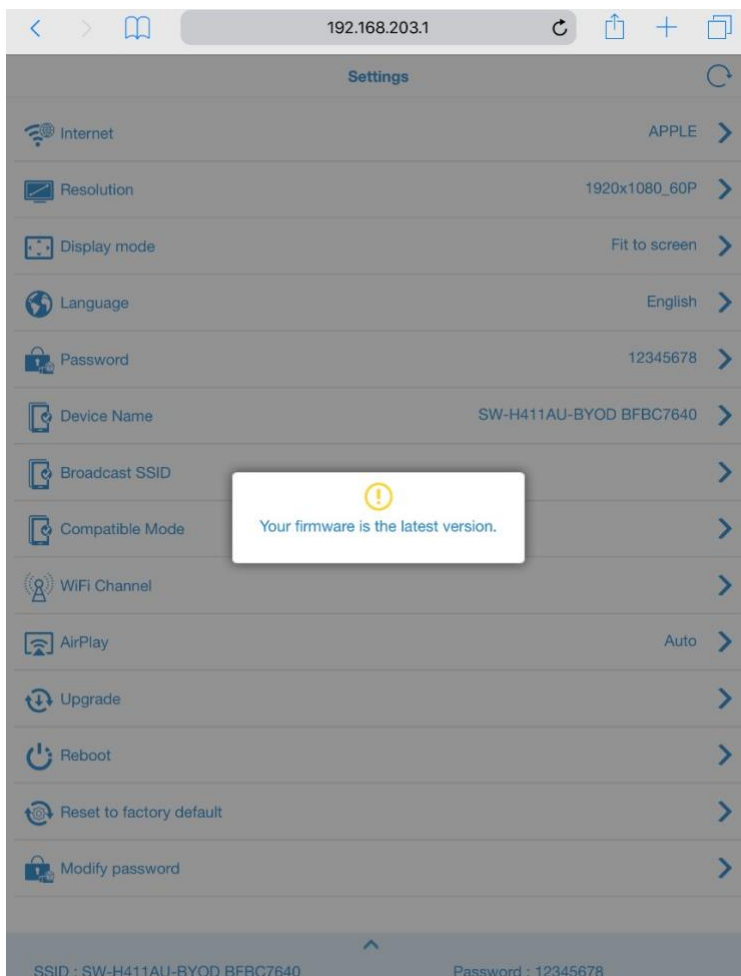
192.168.203.1

Settings

Internet APPLE

Resolution 1920x1080_60P

Display mode Fit to screen

Language English

Password 12345678

Device Name SW-H411AU-BYOD BFBC7640

Broadcast SSID

Compatible Mode

Your firmware is the latest version.

WiFi Channel

AirPlay Auto

Upgrade

Reboot

Reset to factory default

Modify password

SSID : SW-H411AU-BYOD BFBC7640 Password : 12345678